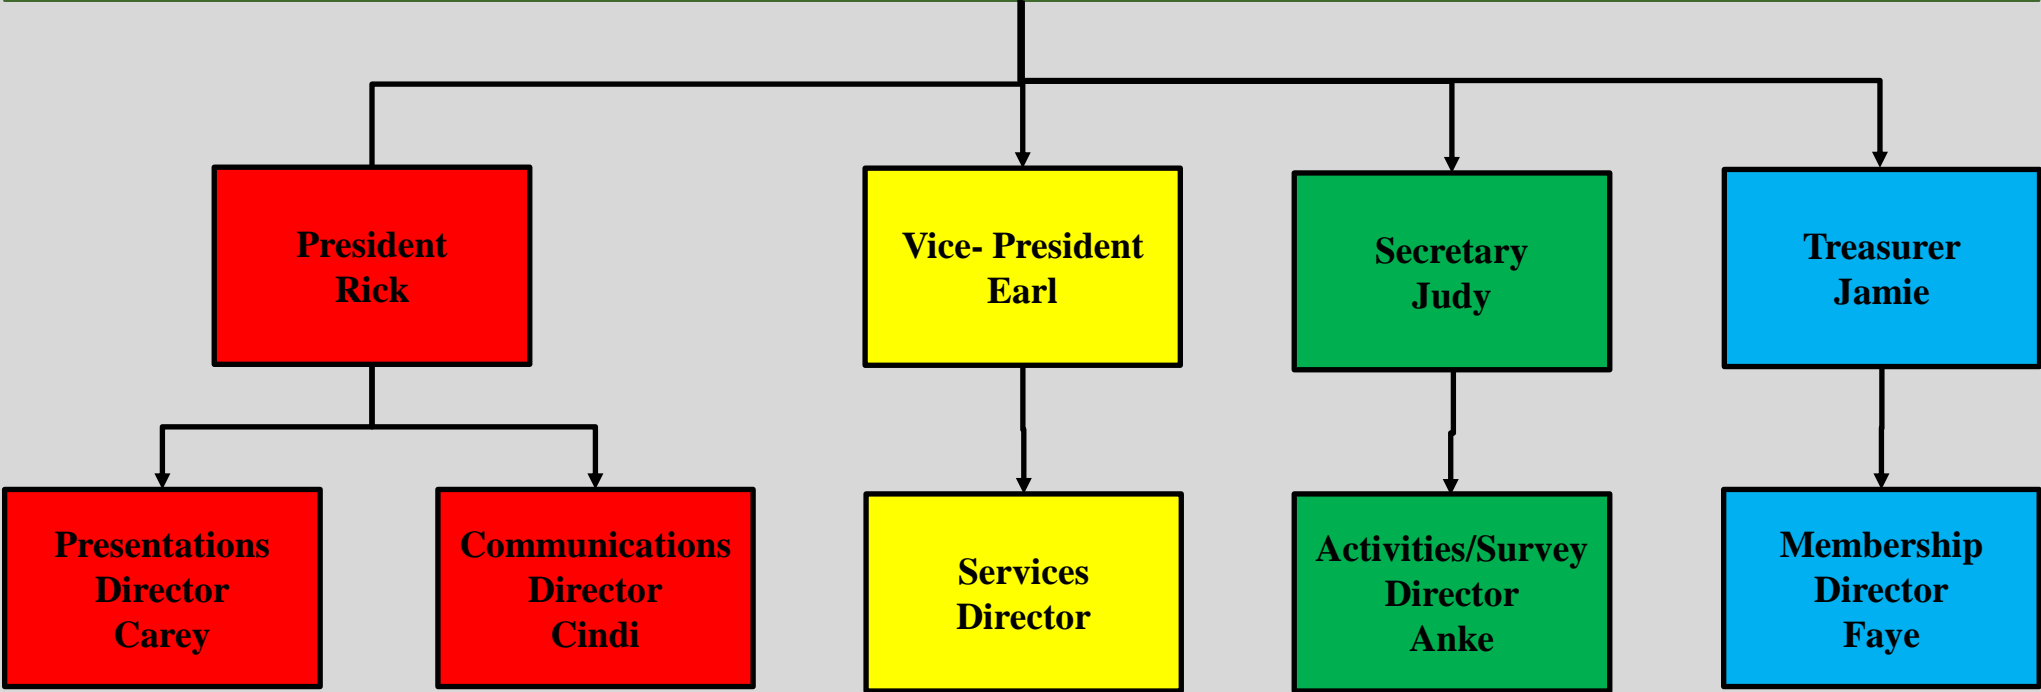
President
Rick

Vice- President
Earl

Secretary
Judy

Treasurer
Jamie

Presentations
Director
Carey

Communications
Director
Cindi

Services
Director

Activities/Survey
Director
Anke

Membership
Director
Faye